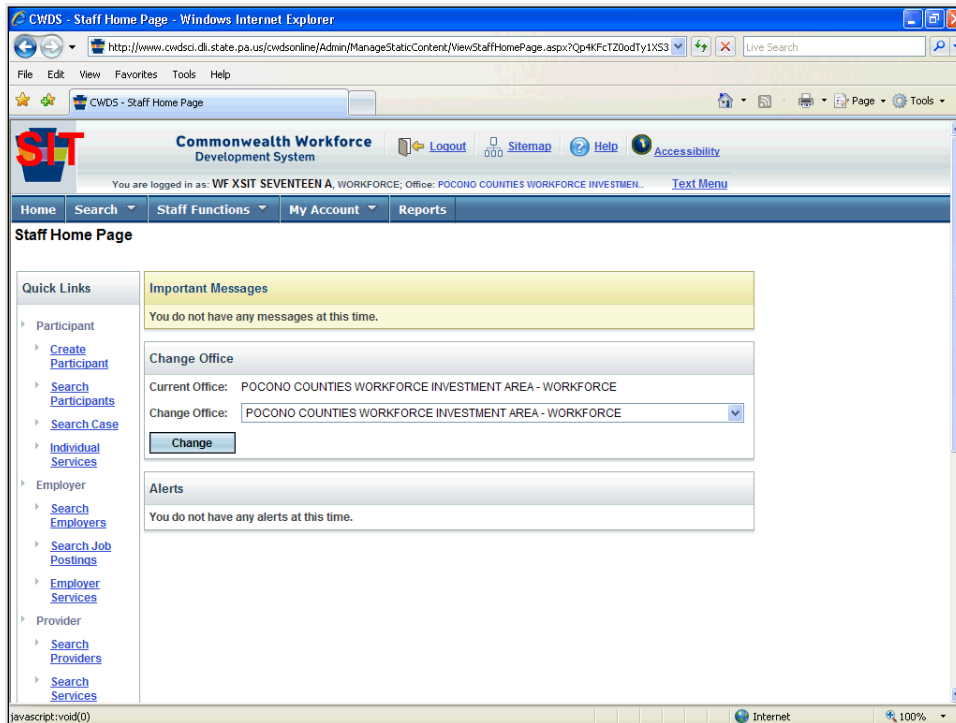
CWDS - Staff Home Page - Windows Internet Explorer

http://www.cwdsci.dli.state.pa.us/cwdsonline/Admin/ManageStaticContent/ViewStaffHomePage.aspx?Qp4KFcTZ0odTy1XS3

Live Search

File Edit View Favorites Tools Help

CWDS - Staff Home Page

Page Tools

SIT

Commonwealth Workforce Development System

Logout Sitemap Help Accessibility

You are logged in as: WF XSIT SEVENTEEN A, WORKFORCE; Office: POCONO COUNTIES WORKFORCE INVESTMEN..

Text Menu

Home Search Staff Functions My Account Reports

Staff Home Page

Quick Links

Participant

Create Participant

Search Participants

Search Case

Individual Services

Employer

Search Employers

Search Job Postings

Employer Services

Provider

Search Providers

Search Services

Important Messages

You do not have any messages at this time.

Change Office

Current Office: POCONO COUNTIES WORKFORCE INVESTMENT AREA - WORKFORCE

Change Office: POCONO COUNTIES WORKFORCE INVESTMENT AREA - WORKFORCE

Change

Alerts

You do not have any alerts at this time.

javascript:void(0)

Internet

100%